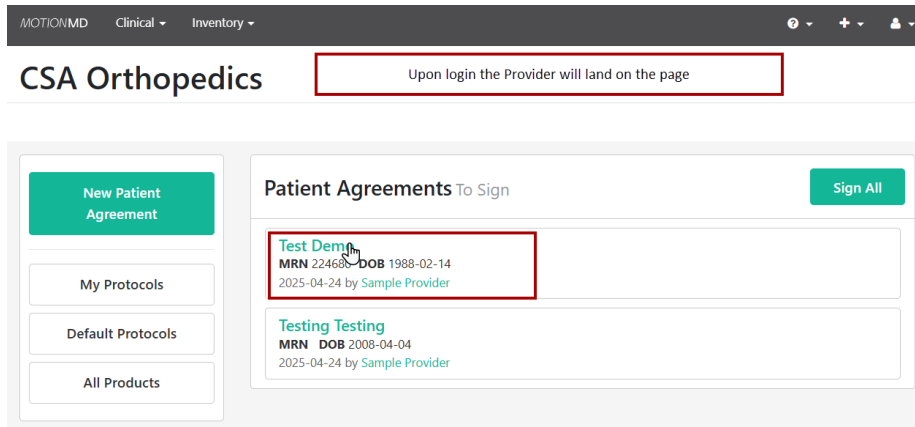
MOTIONMD Clinical ▾ Inventory ▾

CSA Orthopedics

Upon login the Provider will land on the page

New Patient Agreement

My Protocols

Default Protocols

All Products

Patient Agreements To Sign

Sign All

Test Dem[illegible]
MRN 22468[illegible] DOB 1988-02-14
2025-04-24 by Sample Provider

Testing Testing
MRN DOB 2008-04-04
2025-04-24 by Sample Provider